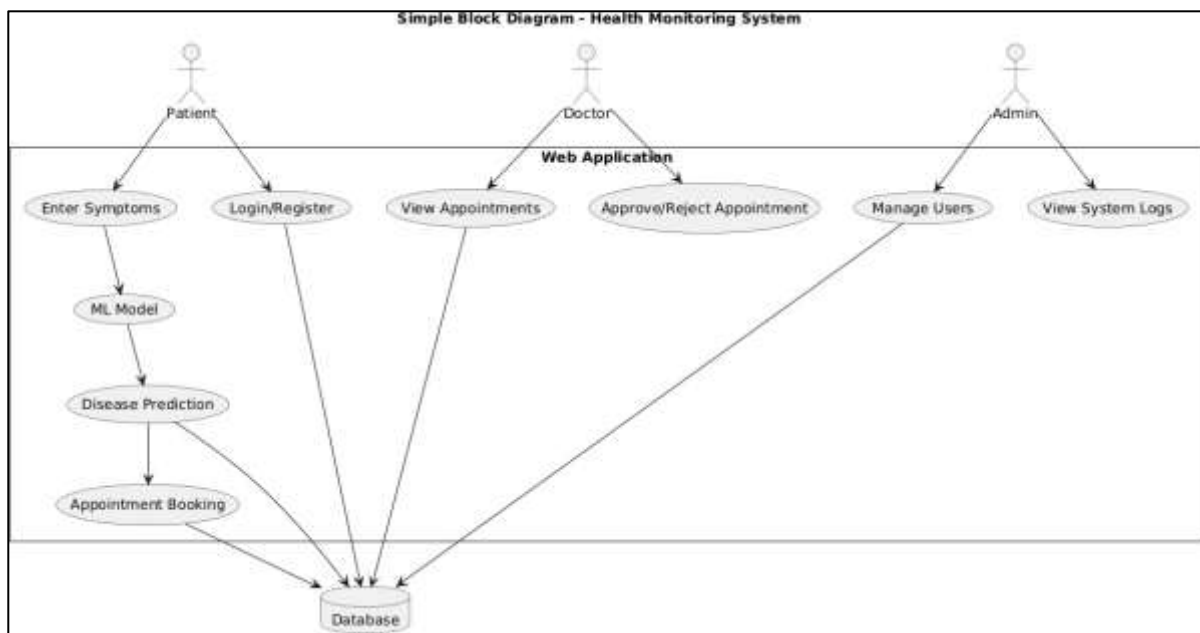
Simple Block Diagram - Health Monitoring System

Patient

Doctor

Admin

Web Application

Enter Symptoms

Login/Register

View Appointments

Approve/Reject Appointment

Manage Users

View System Logs

ML Model

Disease Prediction

Appointment Booking

Database